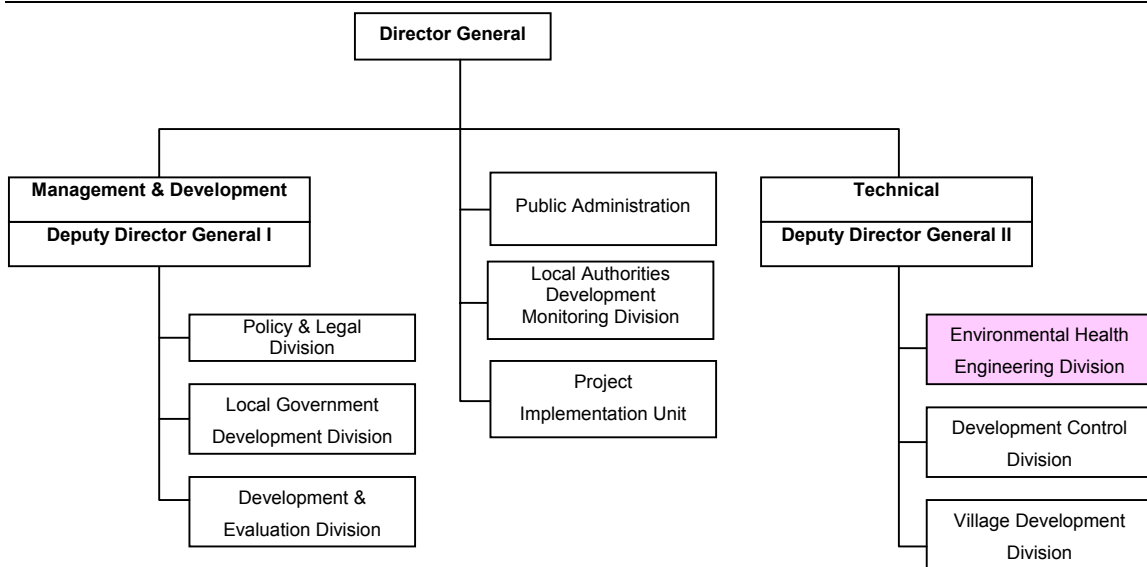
Director General

Management & Development

Deputy Director General I

Policy & Legal Division

Local Government Development Division

Development & Evaluation Division

Public Administration

Local Authorities Development Monitoring Division

Project Implementation Unit

Technical

Deputy Director General II

Environmental Health Engineering Division

Development Control Division

Village Development Division